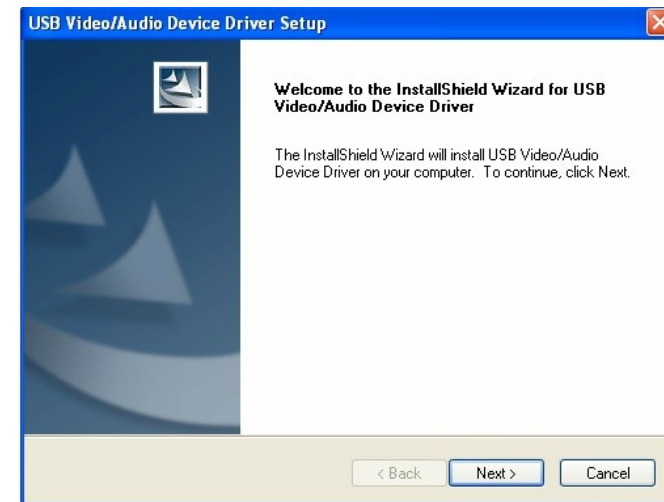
USB Video/Audio Device Driver Setup

Welcome to the InstallShield Wizard for USB Video/Audio Device Driver

The InstallShield Wizard will install USB Video/Audio Device Driver on your computer.  To continue, click Next.

< Back
Next >
Cancel